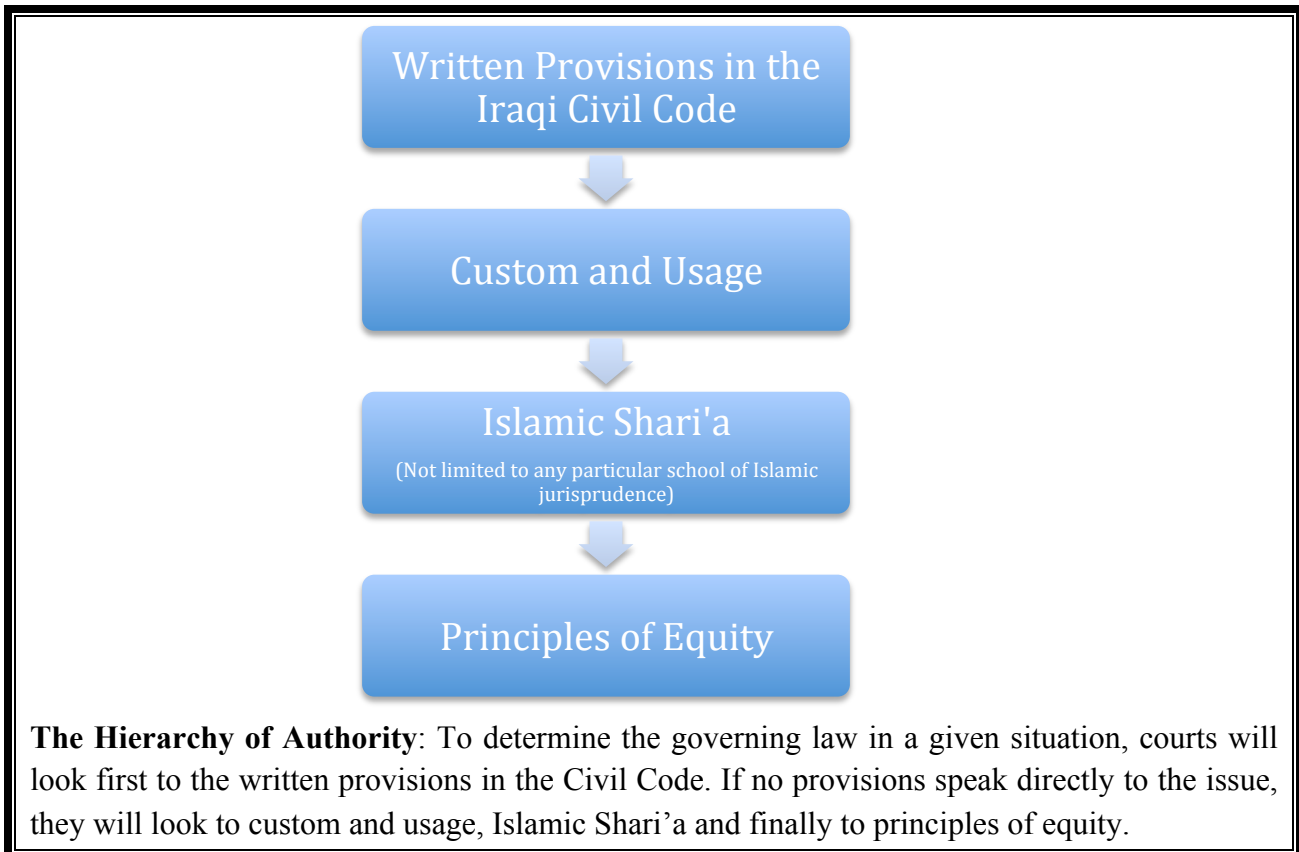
Written Provisions in the Iraqi Civil Code

Custom and Usage

Islamic Shari'a

(Not limited to any particular school of Islamic jurisprudence)

Principles of Equity

**The Hierarchy of Authority**: To determine the governing law in a given situation, courts will look first to the written provisions in the Civil Code. If no provisions speak directly to the issue, they will look to custom and usage, Islamic Shari'a and finally to principles of equity.